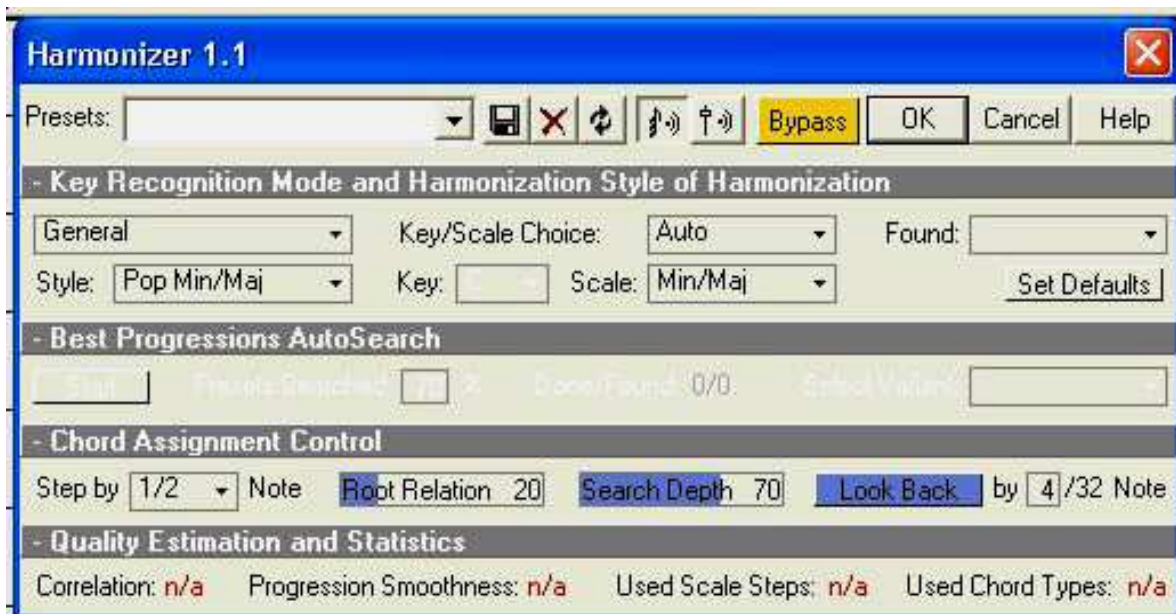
Harmonizer 1.1

Presets: Bypass OK Cancel Help

- Key Recognition Mode and Harmonization Style of Harmonization

General Key/Scale Choice: Auto Found:

Style: Pop Min/Maj Key: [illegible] Scale: Min/Maj Set Defaults

- Best Progressions AutoSearch

Start Presets Searched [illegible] % Done/Found: 0/0 Select Variant

- Chord Assignment Control

Step by 1/2 Note Root Relation 20 Search Depth 70 Look Back by 4 /32 Note

- Quality Estimation and Statistics

Correlation: n/a Progression Smoothness: n/a Used Scale Steps: n/a Used Chord Types: n/a